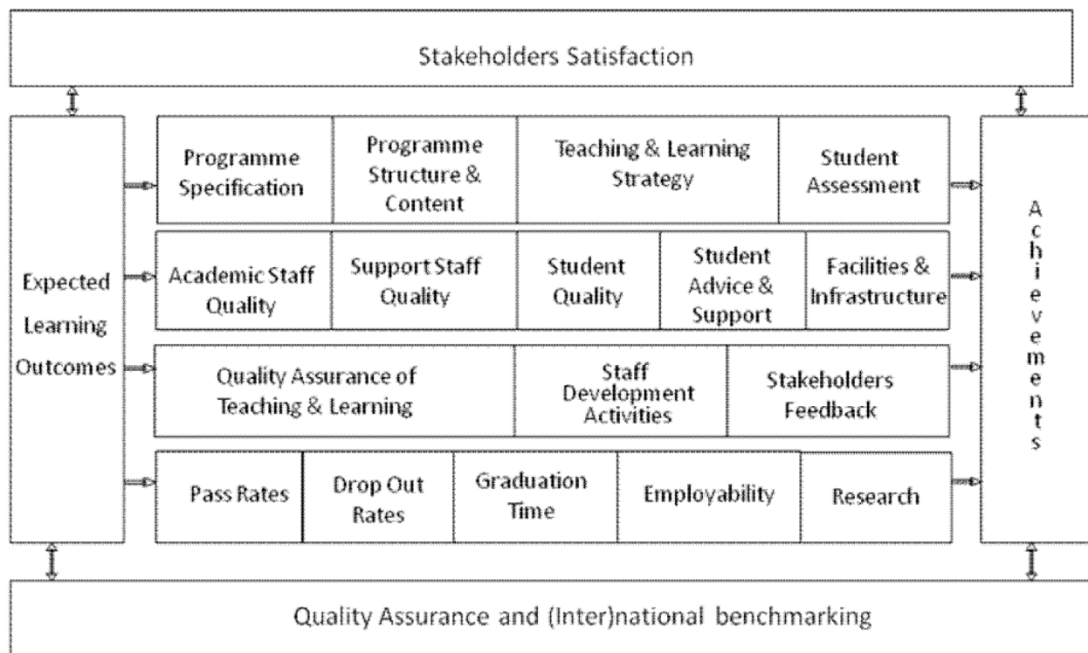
Stakeholders Satisfaction

Expected Learning Outcomes

Programme Specification

Programme Structure & Content

Teaching & Learning Strategy

Student Assessment

Academic Staff Quality

Support Staff Quality

Student Quality

Student Advice & Support

Facilities & Infrastructure

Quality Assurance of Teaching & Learning

Staff Development Activities

Stakeholders Feedback

Pass Rates

Drop Out Rates

Graduation Time

Employability

Research

Achievements

Quality Assurance and (Inter)national benchmarking